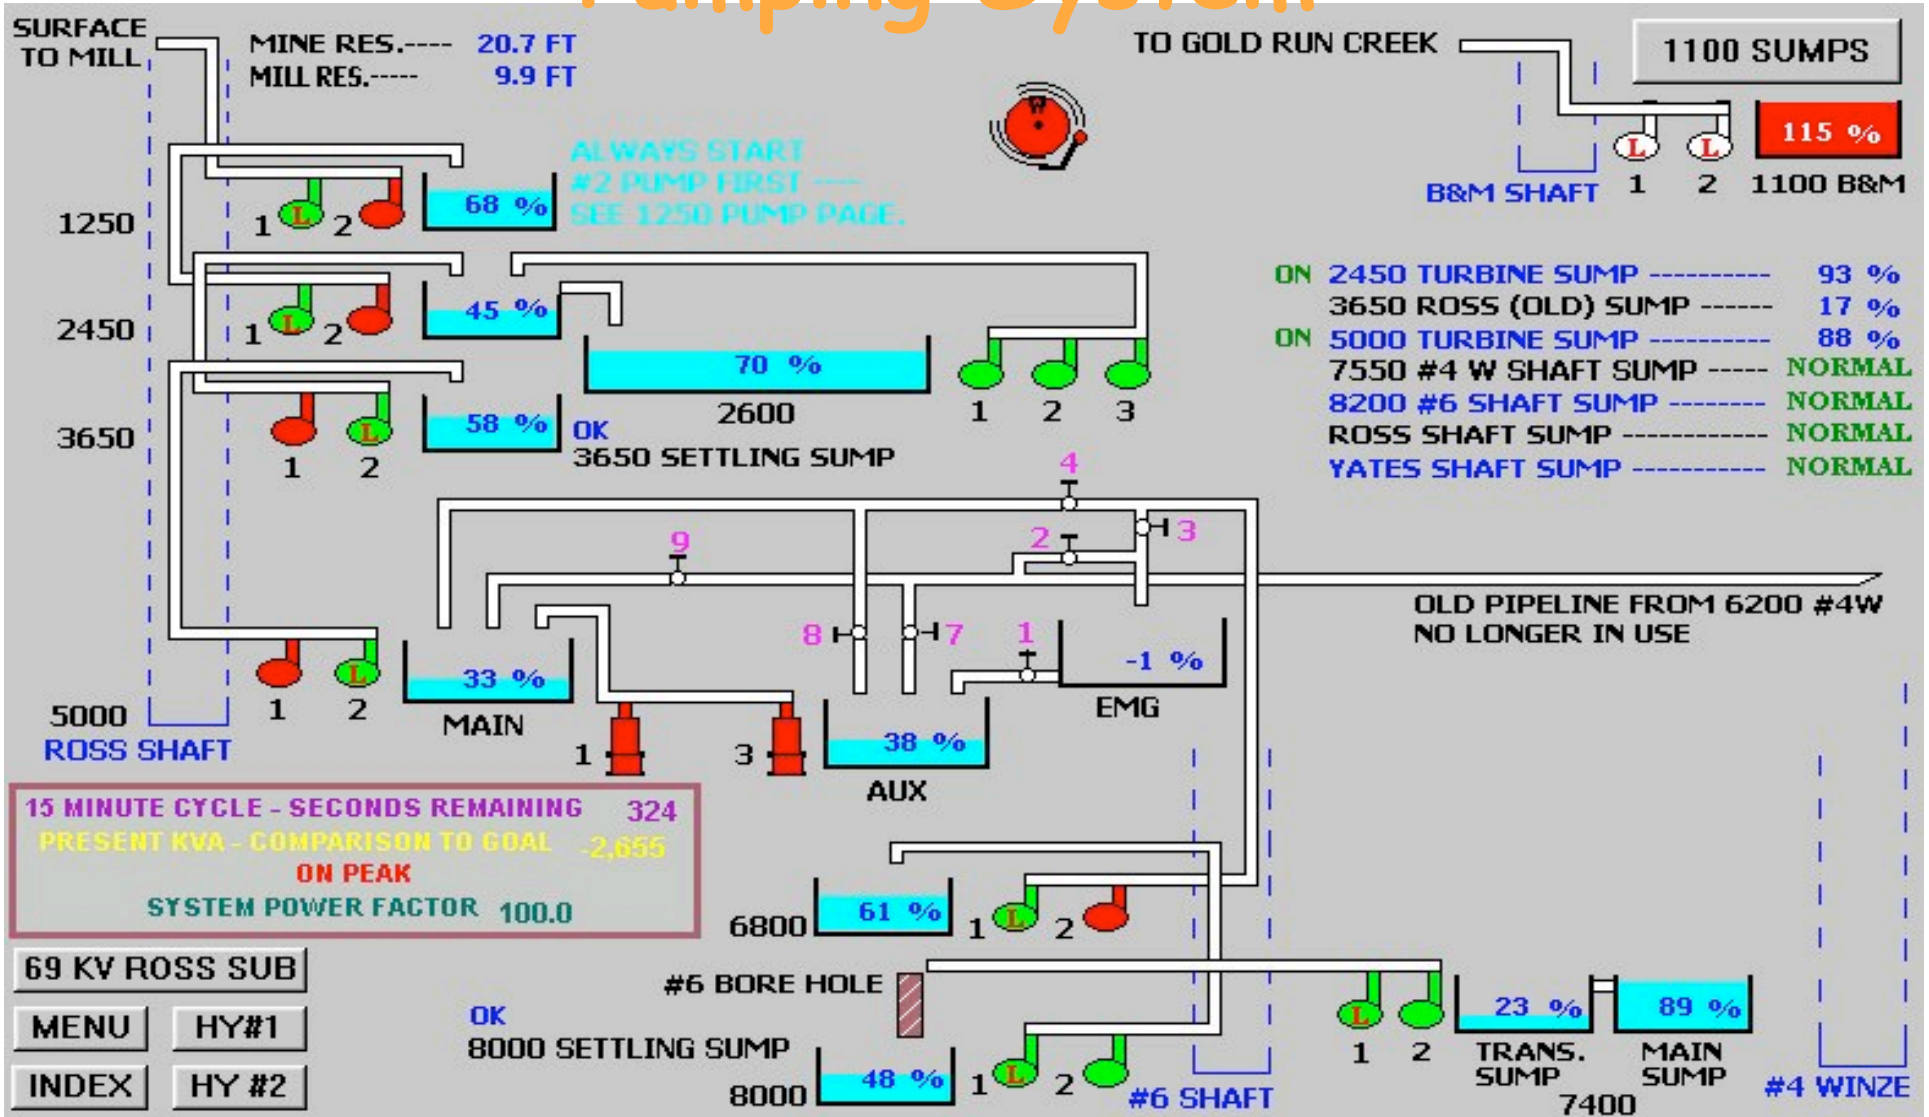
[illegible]

SURFACE TO MILL

MINE RES.---- 20.7 FT
MILL RES.----- 9.9 FT

TO GOLD RUN CREEK

1100 SUMPS

115 %

L L
1 2 1100 B&M
B&M SHAFT

1250
1 L 2
68 %

ALWAYS START #2 PUMP FIRST --- SEE 1250 PUMP PAGE.

2450
1 L 2
45 %

70 %
2600

1 2 3

ON 2450 TURBINE SUMP ---------- 93 %
3650 ROSS (OLD) SUMP ------ 17 %
ON 5000 TURBINE SUMP ---------- 88 %
7550 #4 W SHAFT SUMP ----- NORMAL
8200 #6 SHAFT SUMP -------- NORMAL
ROSS SHAFT SUMP ------------ NORMAL
YATES SHAFT SUMP ----------- NORMAL

3650
1 L 2
58 %
OK
3650 SETTLING SUMP

4
9
2
3

OLD PIPELINE FROM 6200 #4W
NO LONGER IN USE

8
7
1

5000
ROSS SHAFT
1 L 2

33 %
MAIN

1 3

38 %
AUX

-1 %
EMG

15 MINUTE CYCLE - SECONDS REMAINING 324
PRESENT KVA - COMPARISON TO GOAL -2,655
ON PEAK
SYSTEM POWER FACTOR 100.0

6800
61 %
1 L 2

69 KV ROSS SUB

#6 BORE HOLE

MENU HY#1

INDEX HY #2

OK
8000 SETTLING SUMP

8000
48 %
1 L 2

#6 SHAFT

L
1 2
23 %
TRANS. SUMP
89 %
MAIN SUMP
7400

#4 WINZE